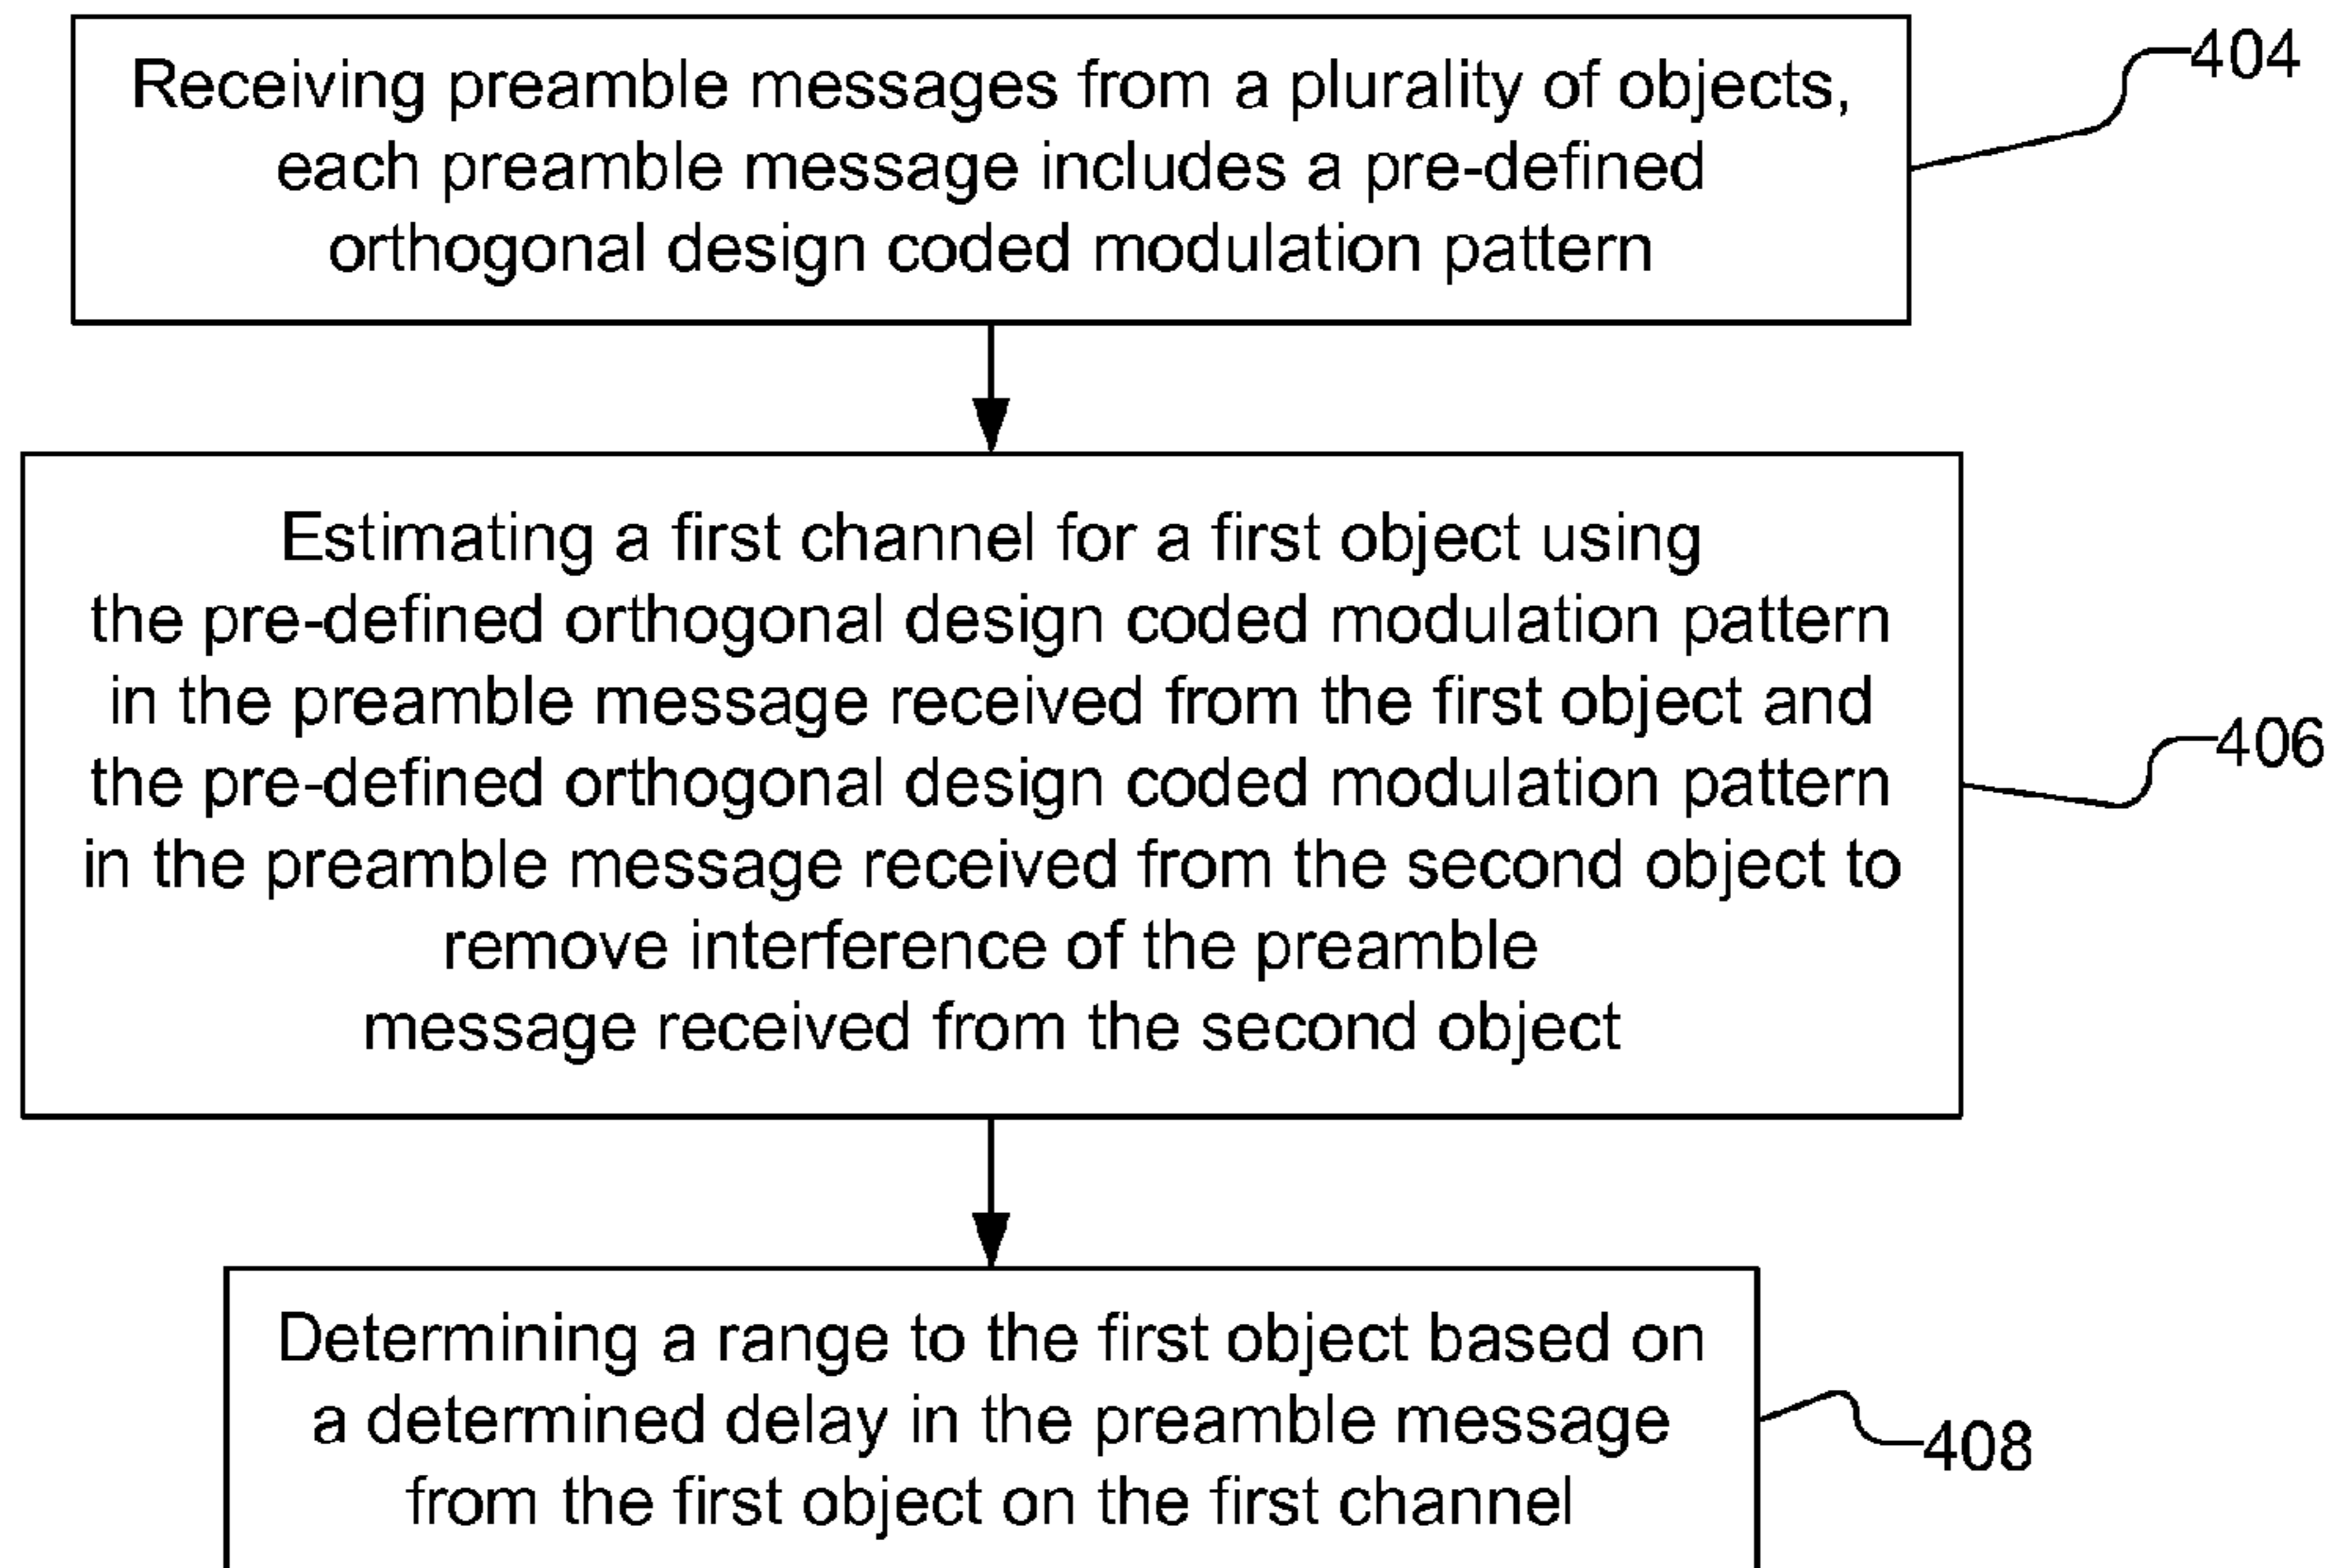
Receiving preamble messages from a plurality of objects, each preamble message includes a pre-defined orthogonal design coded modulation pattern

404

Estimating a first channel for a first object using the pre-defined orthogonal design coded modulation pattern in the preamble message received from the first object and the pre-defined orthogonal design coded modulation pattern in the preamble message received from the second object to remove interference of the preamble message received from the second object

406

Determining a range to the first object based on a determined delay in the preamble message from the first object on the first channel

408